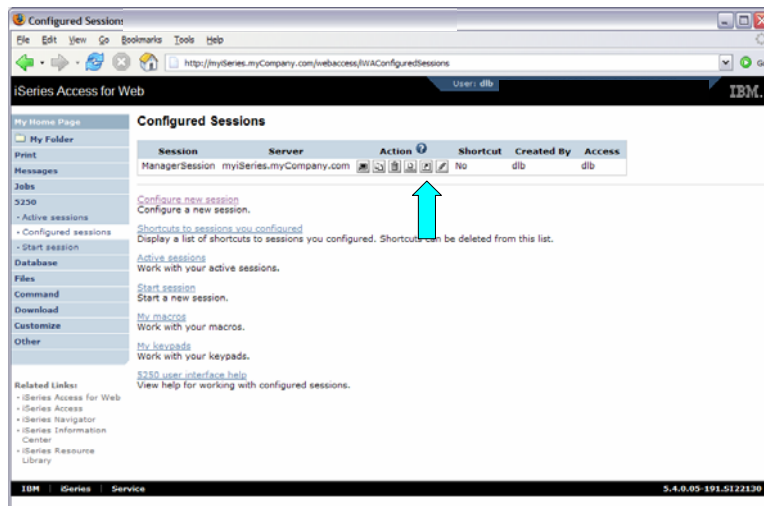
Configured Session:

File Edit View Go Bookmarks Tools Help

http://myiSeries.myCompany.com/webaccess/iWAConfiguredSessions

iSeries Access for Web

User: dlb

IBM.

My Home Page
My Folder
Print
Messages
Jobs
5250
- Active sessions
- Configured sessions
- Start session
Database
Files
Command
Download
Customize
Other

Related Links:
- iSeries Access for Web
- iSeries Access
- iSeries Navigator
- iSeries Information Center
- iSeries Resource Library

Configured Sessions

| Session | Server | Action | Shortcut | Created By | Access |
|---|---|---|---|---|---|
| ManagerSession | myiSeries.myCompany.com | | No | dlb | dlb |

Configure new session
Configure a new session.

Shortcuts to sessions you configured
Display a list of shortcuts to sessions you configured. Shortcuts can be deleted from this list.

Active sessions
Work with your active sessions.

Start session
Start a new session.

My macros
Work with your macros.

My keypads
Work with your keypads.

5250 user interface help
View help for working with configured sessions.

IBM | iSeries | Service

5.4.0.05-191.5122130